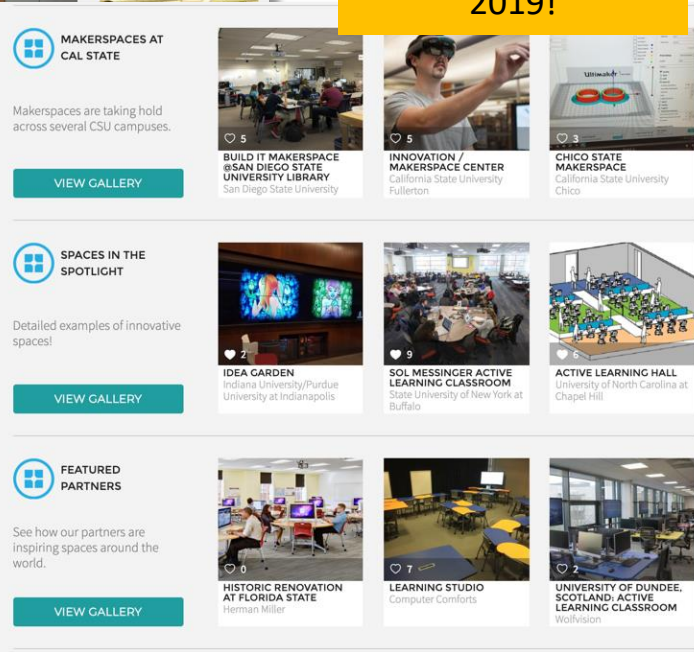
2019!

MAKERSPACES AT CAL STATE

Makerspaces are taking hold across several CSU campuses.

VIEW GALLERY

5
BUILD IT MAKERSPACE @SAN DIEGO STATE UNIVERSITY LIBRARY
San Diego State University

5
INNOVATION / MAKERSPACE CENTER
California State University Fullerton

3
CHICO STATE MAKERSPACE
California State University Chico

SPACES IN THE SPOTLIGHT

Detailed examples of innovative spaces!

VIEW GALLERY

2
IDEA GARDEN
Indiana University/Purdue University at Indianapolis

9
SOL MESSINGER ACTIVE LEARNING CLASSROOM
State University of New York at Buffalo

6
ACTIVE LEARNING HALL
University of North Carolina at Chapel Hill

FEATURED PARTNERS

See how our partners are inspiring spaces around the world.

VIEW GALLERY

0
HISTORIC RENOVATION AT FLORIDA STATE
Herman Miller

7
LEARNING STUDIO
Computer Comforts

2
UNIVERSITY OF DUNDEE, SCOTLAND: ACTIVE LEARNING CLASSROOM
Wolfvision